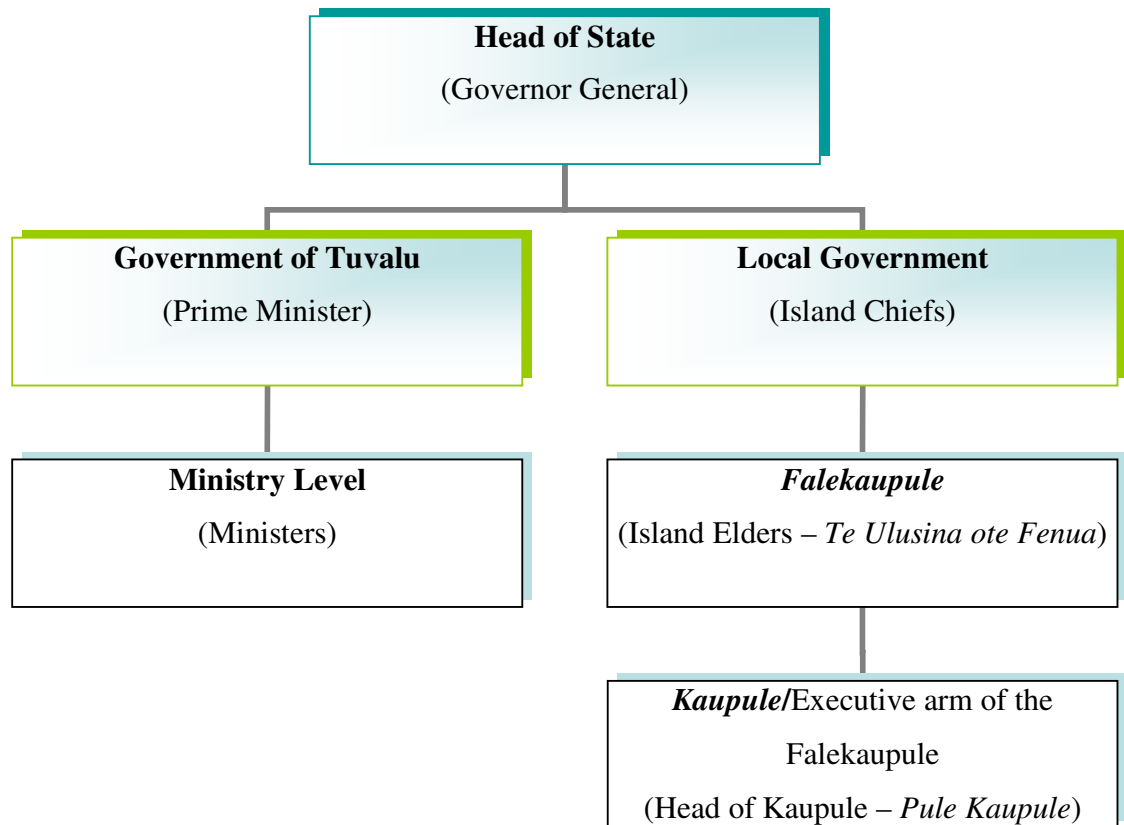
**Head of State**
(Governor General)

**Government of Tuvalu**
(Prime Minister)

**Local Government**
(Island Chiefs)

**Ministry Level**
(Ministers)

***Falekaupule***
(Island Elders – *Te Ulusina ote Fenua*)

***Kaupule*/**Executive arm of the Falekaupule
(Head of Kaupule – *Pule Kaupule*)